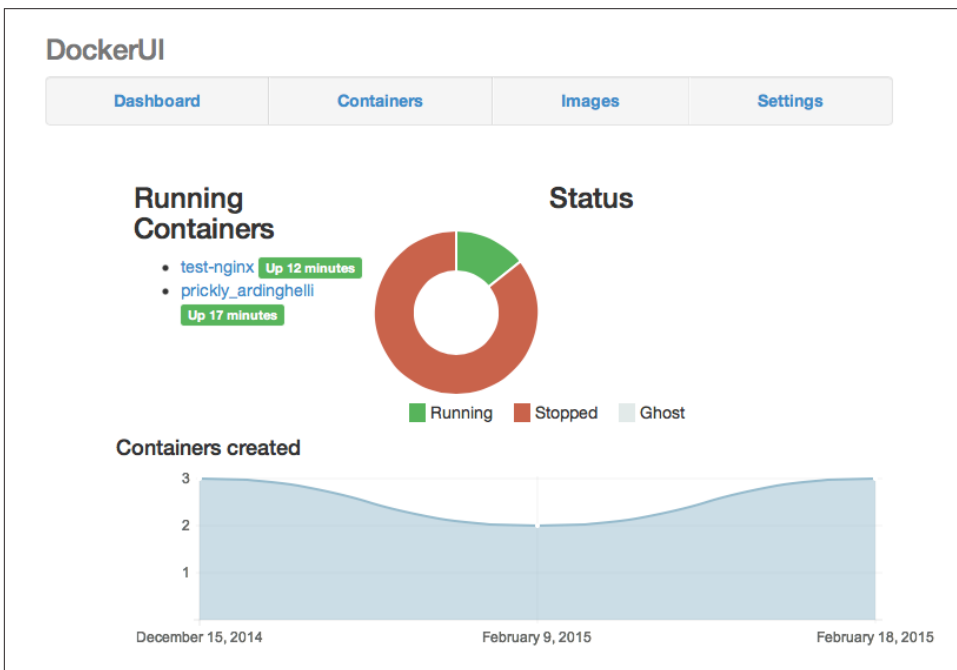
DockerUI

Dashboard | Containers | Images | Settings

Running Containers

- test-nginx Up 12 minutes
- prickly_ardinghelli Up 17 minutes

Status

Running Stopped Ghost

Containers created

3
2
1

December 15, 2014
February 9, 2015
February 18, 2015